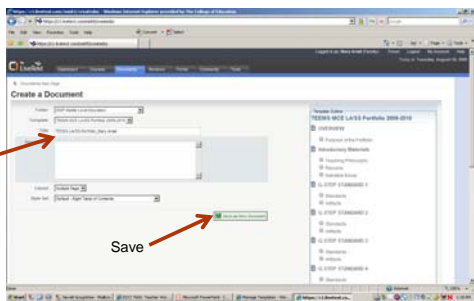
Create a Document

Folder

Template

Title TEDES MCE LASS Portfolio_Mary Smith

Layout Default Page

Style Set Default - Right Table of Contents

Save and Edit Document

Save

Template Outline
TEEHS MCE LA/SS Portfolio 2009-2010

OVERVIEW

Purpose of the Portfolio

Introductory Materials

Teaching Philosophy

Resume

Narrative Essay

IL-STEP STANDARD 1

Standards

Artifacts

IL-STEP STANDARD 2

Standards

Artifacts

IL-STEP STANDARD 3

Standards

Artifacts

IL-STEP STANDARD 4

Standards

LiveText

Dashboard Courses Documents Reviews Forms Community Tools

Logged in as: Mary Smith (Faculty) Forum Logout My Account Help

Today is Tuesday, August 18, 2009

Start